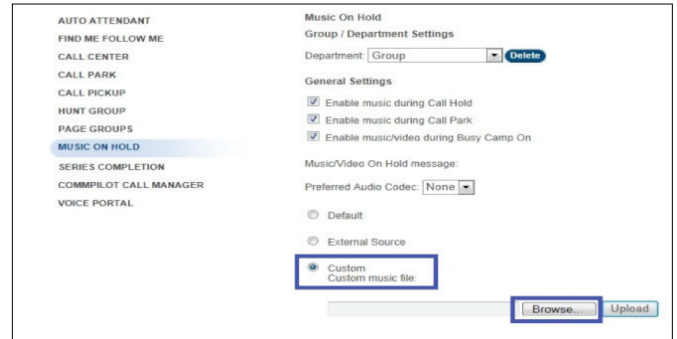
AUTO ATTENDANT
FIND ME FOLLOW ME
CALL CENTER
CALL PARK
CALL PICKUP
HUNT GROUP
PAGE GROUPS
MUSIC ON HOLD
SERIES COMPLETION
COMMPILOT CALL MANAGER
VOICE PORTAL

Music On Hold
Group / Department Settings

Department: Group Delete

General Settings

Enable music during Call Hold
Enable music during Call Park
Enable music/video during Busy Camp On

Music/Video On Hold message:

Preferred Audio Codec: None

Default

External Source

Custom
Custom music file:

Browse... Upload